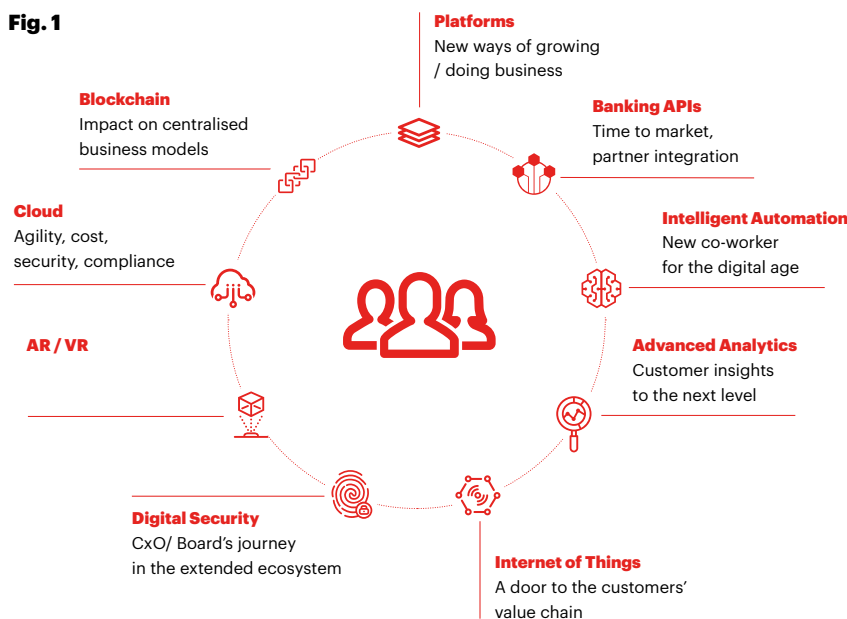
**Fig. 1**

**Platforms**
New ways of growing / doing business

**Blockchain**
Impact on centralised business models

**Banking APIs**
Time to market, partner integration

**Cloud**
Agility, cost, security, compliance

**Intelligent Automation**
New co-worker for the digital age

**AR / VR**

**Advanced Analytics**
Customer insights to the next level

**Digital Security**
CxO/ Board's journey in the extended ecosystem

**Internet of Things**
A door to the customers' value chain